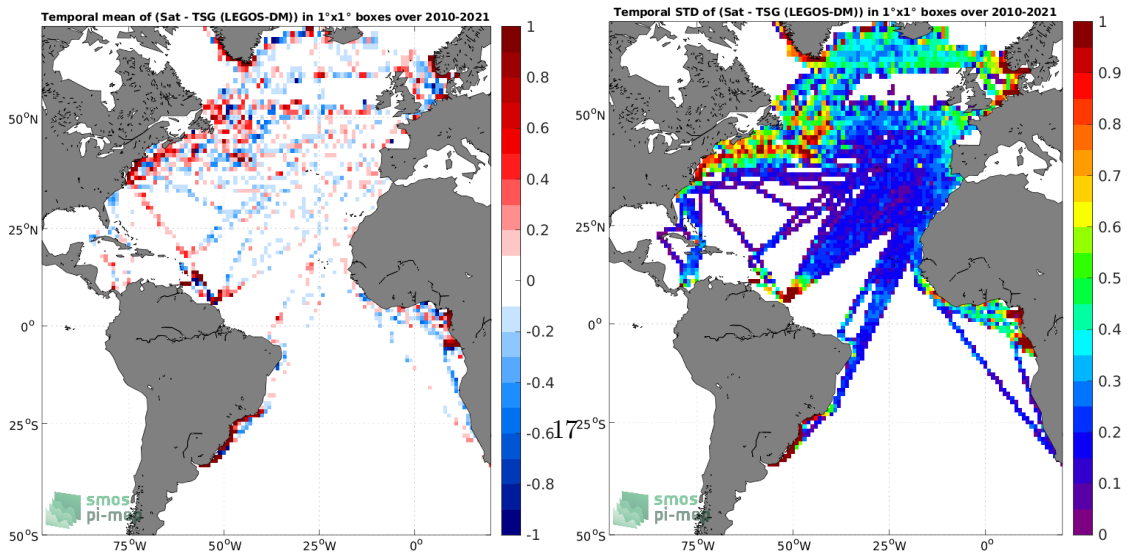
Temporal mean of (Sat - TSG (LEGOS-DM)) in 1°x1° boxes over 2010-2021

50°N
25°N
0°
25°S
50°S
75°W
50°W
25°W
0°

1
0.8
0.6
0.4
0.2
0
-0.2
-0.4
-0.6
-0.8
-1

smos
pi-me

17

Temporal STD of (Sat - TSG (LEGOS-DM)) in 1°x1° boxes over 2010-2021

50°N
25°N
0°
25°S
50°S
75°W
50°W
25°W
0°

1
0.9
0.8
0.7
0.6
0.5
0.4
0.3
0.2
0.1
0

smos
pi-me